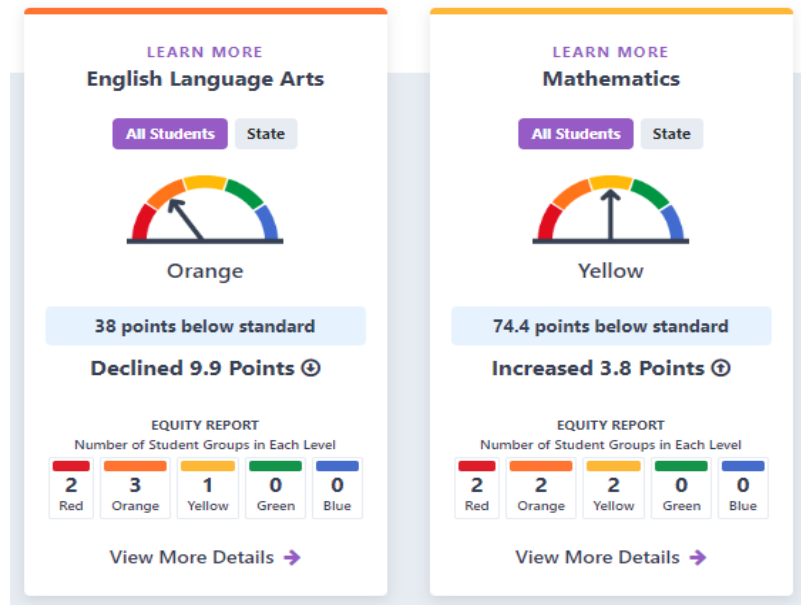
LEARN MORE
English Language Arts

All Students State

Orange

38 points below standard

Declined 9.9 Points

EQUITY REPORT
Number of Student Groups in Each Level

| 2 | 3 | 1 | 0 | 0 |
|---|---|---|---|---|
| Red | Orange | Yellow | Green | Blue |

View More Details

LEARN MORE
Mathematics

All Students State

Yellow

74.4 points below standard

Increased 3.8 Points

EQUITY REPORT
Number of Student Groups in Each Level

| 2 | 2 | 2 | 0 | 0 |
|---|---|---|---|---|
| Red | Orange | Yellow | Green | Blue |

View More Details